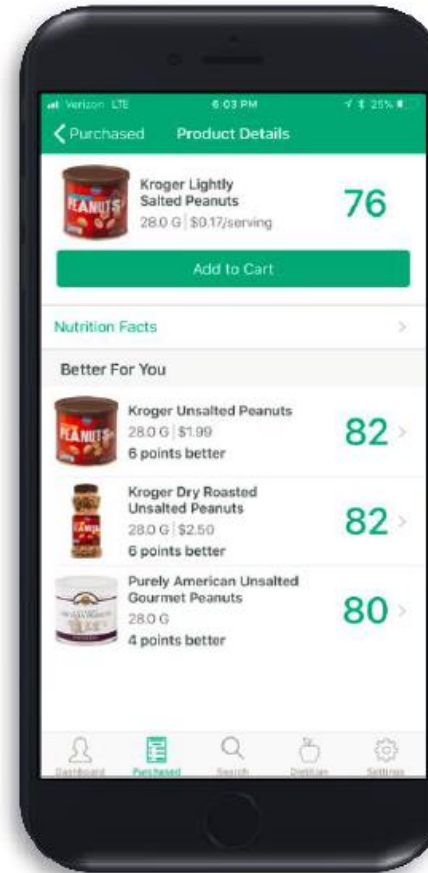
Verizon LTE 6:03 PM 25%

Purchased Product Details

Kroger Lightly Salted Peanuts
28.0 G | $0.17/serving
76

Add to Cart

Nutrition Facts

Better For You

Kroger Unsalted Peanuts
28.0 G | $1.99
6 points better
82

Kroger Dry Roasted Unsalted Peanuts
28.0 G | $2.50
6 points better
82

Purely American Unsalted Gourmet Peanuts
28.0 G
4 points better
80

Dashboard Purchased Search Dietitian Settings